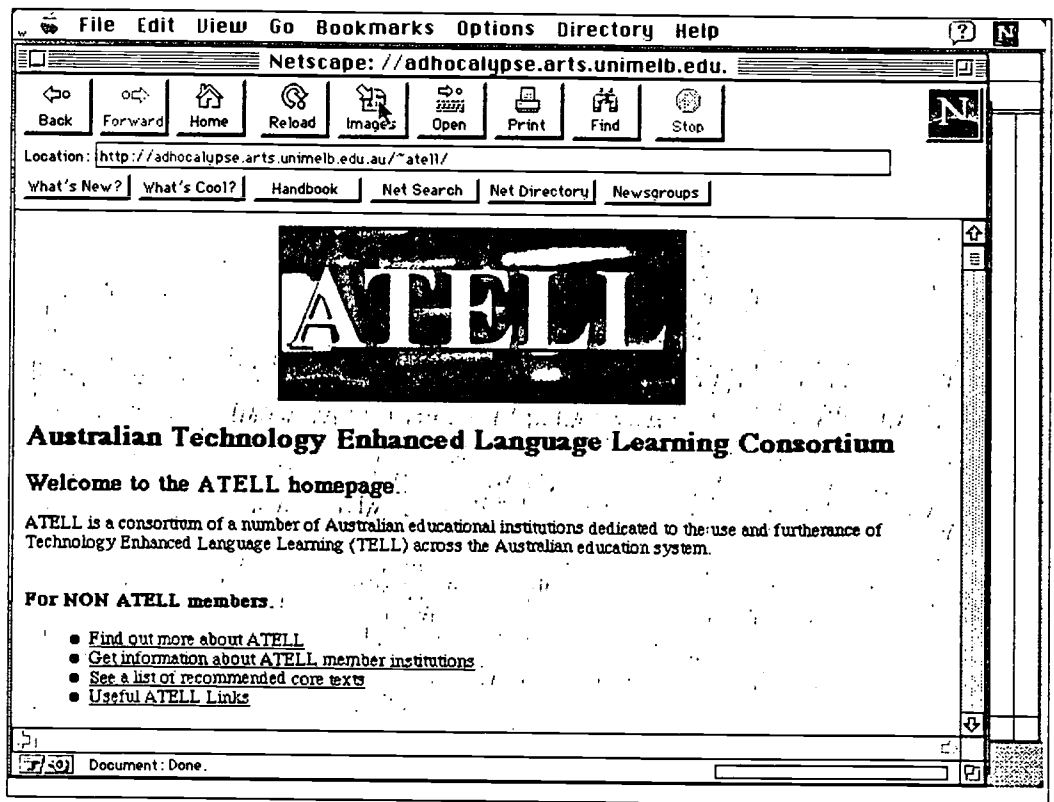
File Edit View Go Bookmarks Options Directory Help

Netscape: //adhocalypse.arts.unimelb.edu.

Back Forward Home Reload Images Open Print Find Stop

Location: http://adhocalypse.arts.unimelb.edu.au/~atell/

What's New? What's Cool? Handbook Net Search Net Directory Newsgroups

ATELL

Australian Technology Enhanced Language Learning Consortium

Welcome to the ATELL homepage.

ATELL is a consortium of a number of Australian educational institutions dedicated to the use and furtherance of Technology Enhanced Language Learning (TELL) across the Australian education system.

For NON ATELL members.

- Find out more about ATELL
- Get information about ATELL member institutions
- See a list of recommended core texts
- Useful ATELL Links

Document: Done.